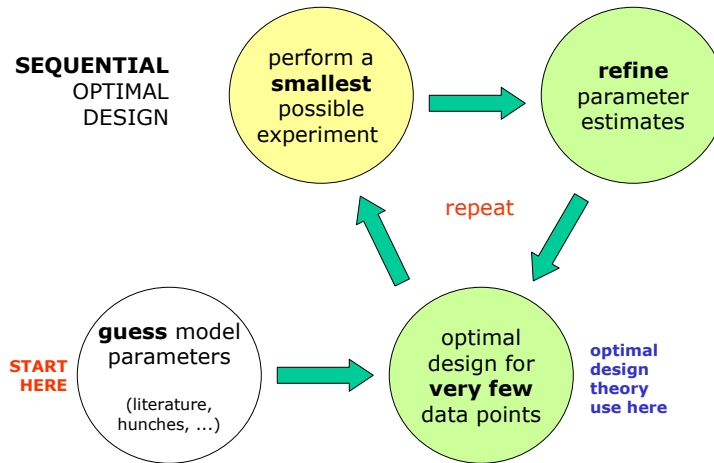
SEQUENTIAL OPTIMAL DESIGN

perform a **smallest** possible experiment

**refine** parameter estimates

repeat

START HERE

**guess** model parameters

(literature, hunches, ...)

optimal design for **very few** data points

optimal design theory use here